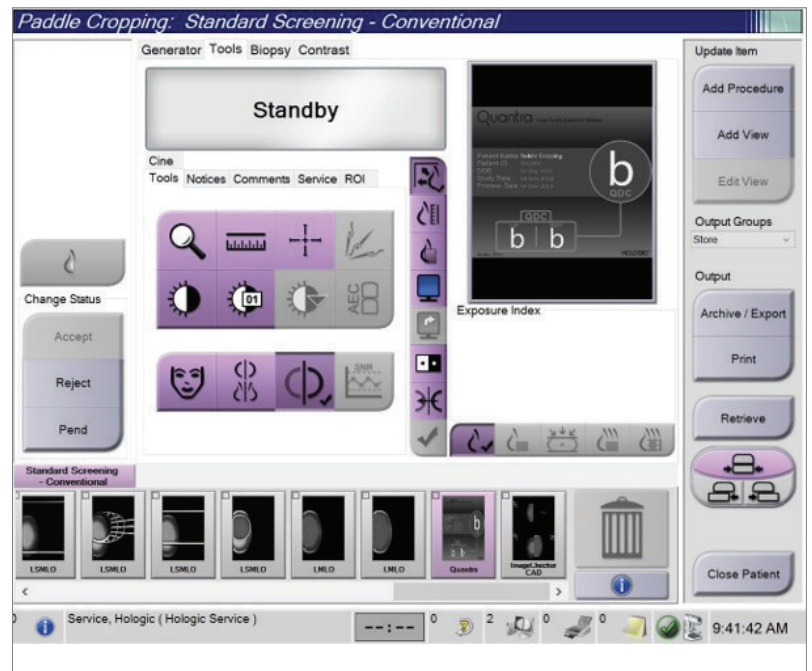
Paddle Cropping: Standard Screening - Conventional

Generator Tools Biopsy Contrast

Standby

Cine
Tools Notices Comments Service ROI

01

AEC

SNR

Quantra

Patient Name Paddle Cropping
Patient ID
DOB
Study Date
Process Date

b
QDC

QDC
b b

HOLOGIC

Exposure Index

Update Item
Add Procedure
Add View
Edit View

Output Groups
Store

Output
Archive / Export
Print

Retrieve

Close Patient

Change Status
Accept
Reject
Pend

Standard Screening - Conventional

LSMLO LSMLO LSMLO LSMLO LMLO LMLO Quantra ImageChecker CAD

Service, Hologic ( Hologic Service )

--:-- 0 2 0 0

9:41:42 AM